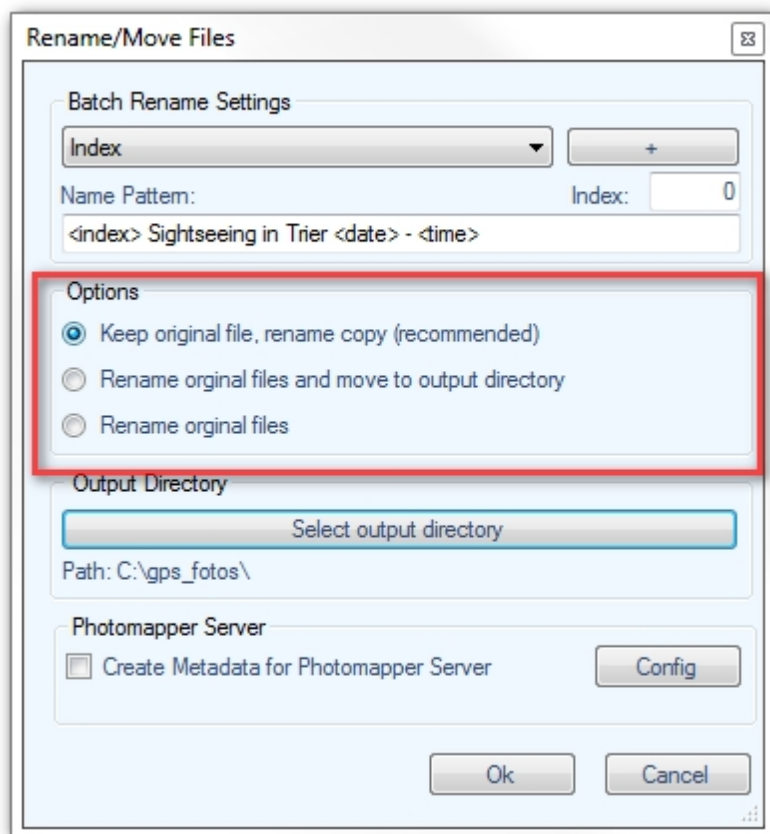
Rename/Move Files

Batch Rename Settings

Index

+

Name Pattern:

Index: 0

<index> Sightseeing in Trier <date> - <time>

Options

Keep original file, rename copy (recommended)

Rename orginal files and move to output directory

Rename orginal files

Output Directory

Select output directory

Path: C:\gps_fotos\

Photomapper Server

Create Metadata for Photomapper Server

Config

Ok

Cancel